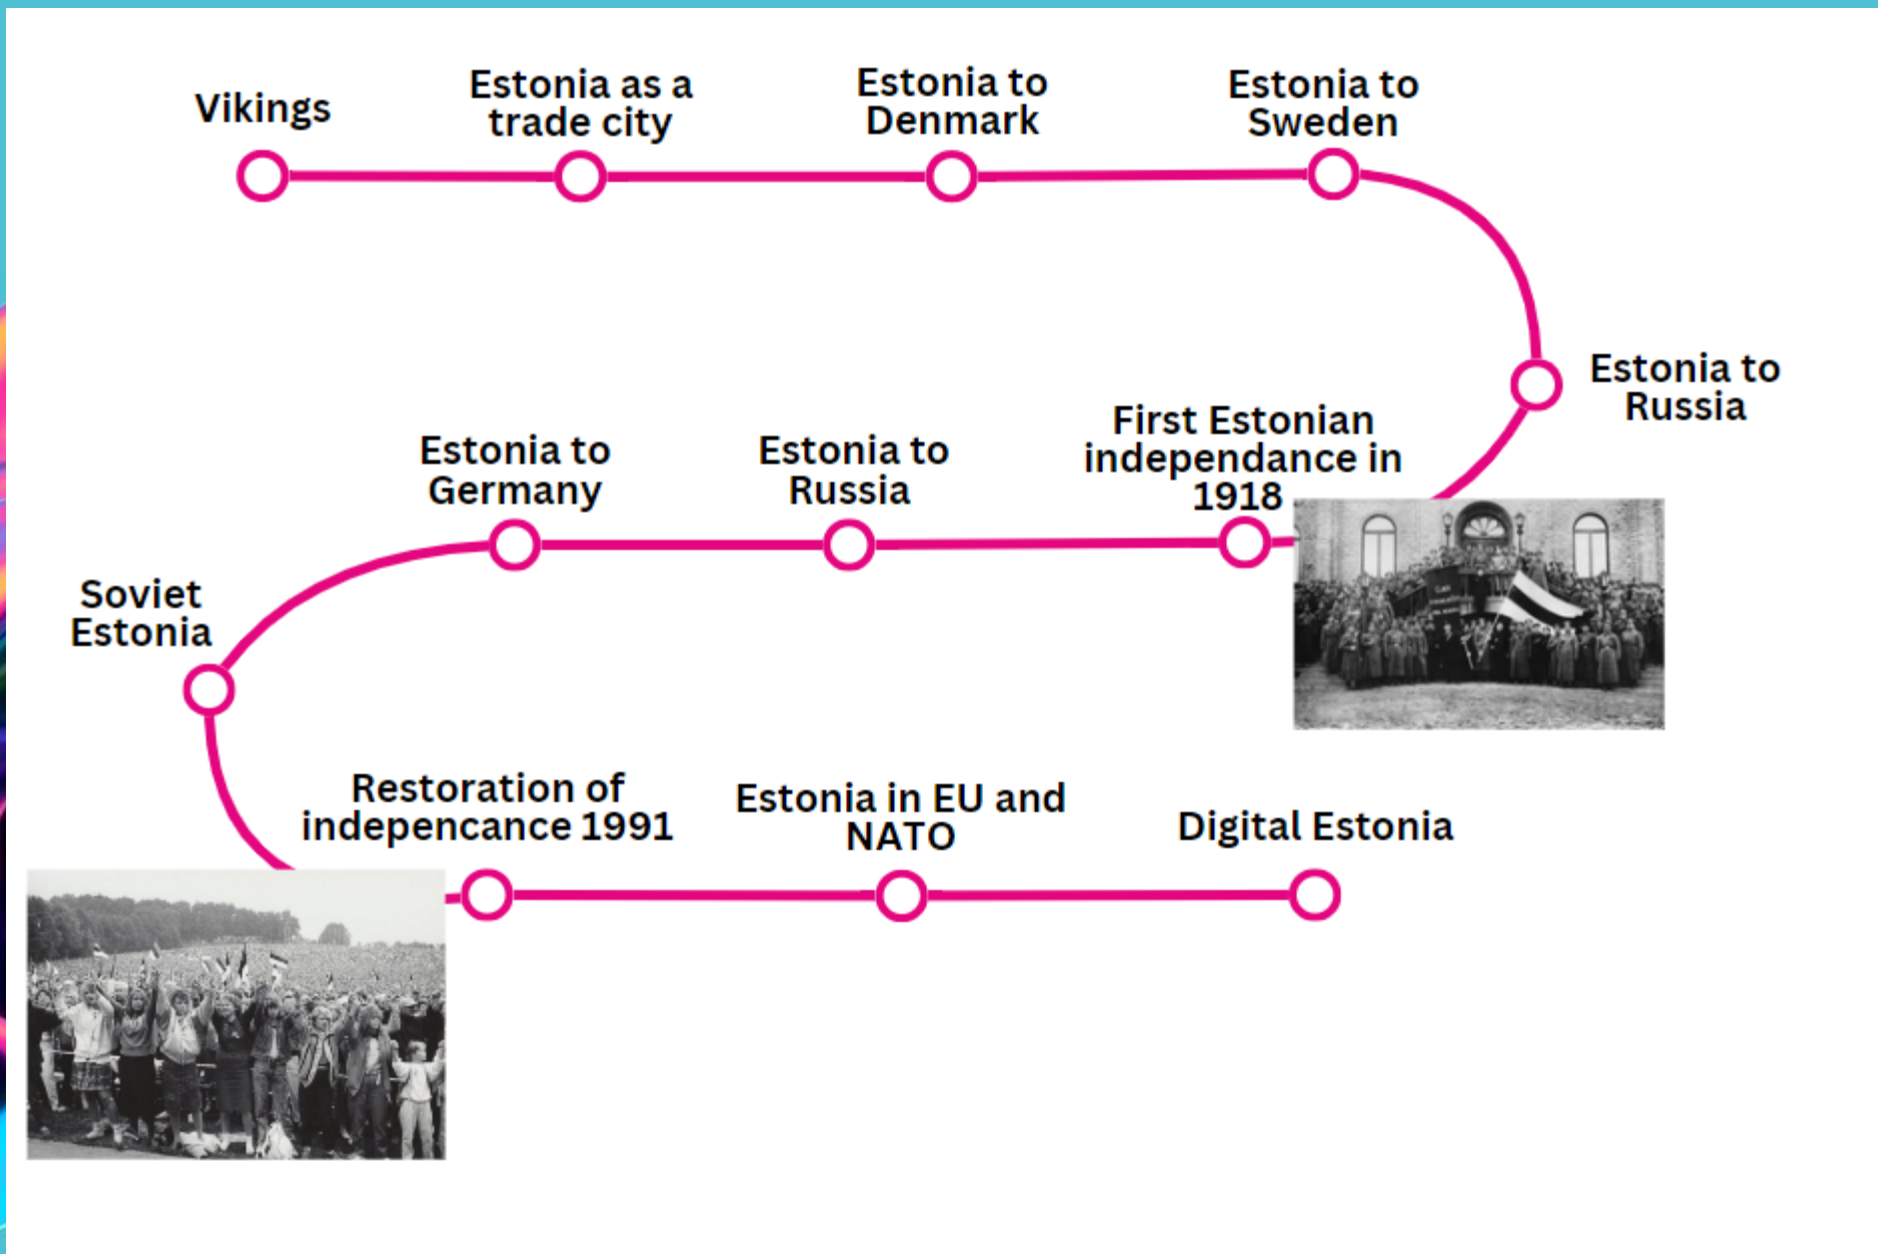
Vikings

Estonia as a trade city

Estonia to Denmark

Estonia to Sweden

Estonia to Russia

First Estonian independance in 1918

Estonia to Russia

Estonia to Germany

Soviet Estonia

Restoration of indepencance 1991

Estonia in EU and NATO

Digital Estonia